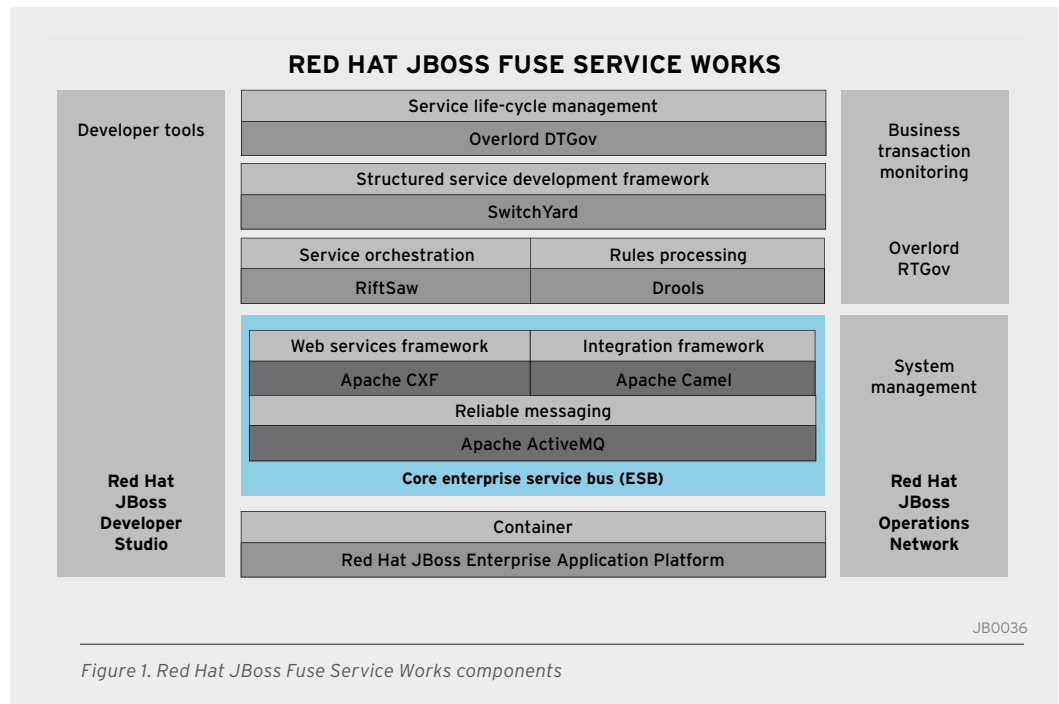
RED HAT JBOSS FUSE SERVICE WORKS

Developer tools

Red Hat JBoss Developer Studio

Service life-cycle management

Overlord DTGov

Structured service development framework

SwitchYard

| Service orchestration | Rules processing |
|---|---|
| RiftSaw | Drools |

| Web services framework | Integration framework |
|---|---|
| Apache CXF | Apache Camel |

Reliable messaging

Apache ActiveMQ

Core enterprise service bus (ESB)

Container

Red Hat JBoss Enterprise Application Platform

Business transaction monitoring

Overlord RTGov

System management

Red Hat JBoss Operations Network

JB0036

Figure 1. Red Hat JBoss Fuse Service Works components